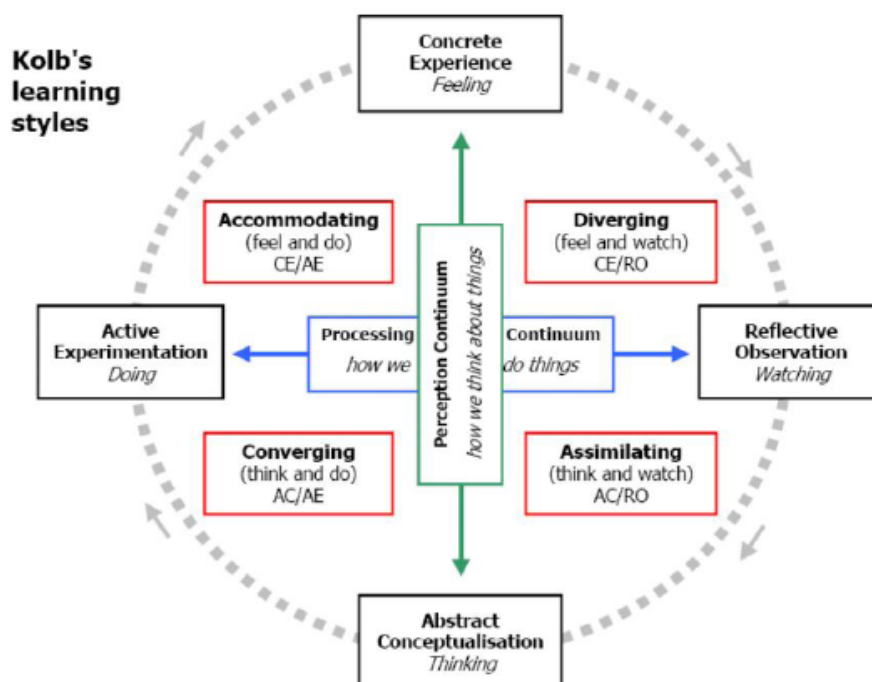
Kolb's learning styles

Concrete Experience
*Feeling*

Accommodating
(feel and do)
CE/AE

Diverging
(feel and watch)
CE/RO

Active Experimentation
*Doing*

Processing Continuum
*how we do things*

Perception Continuum
*how we think about things*

Reflective Observation
*Watching*

Converging
(think and do)
AC/AE

Assimilating
(think and watch)
AC/RO

Abstract Conceptualisation
*Thinking*